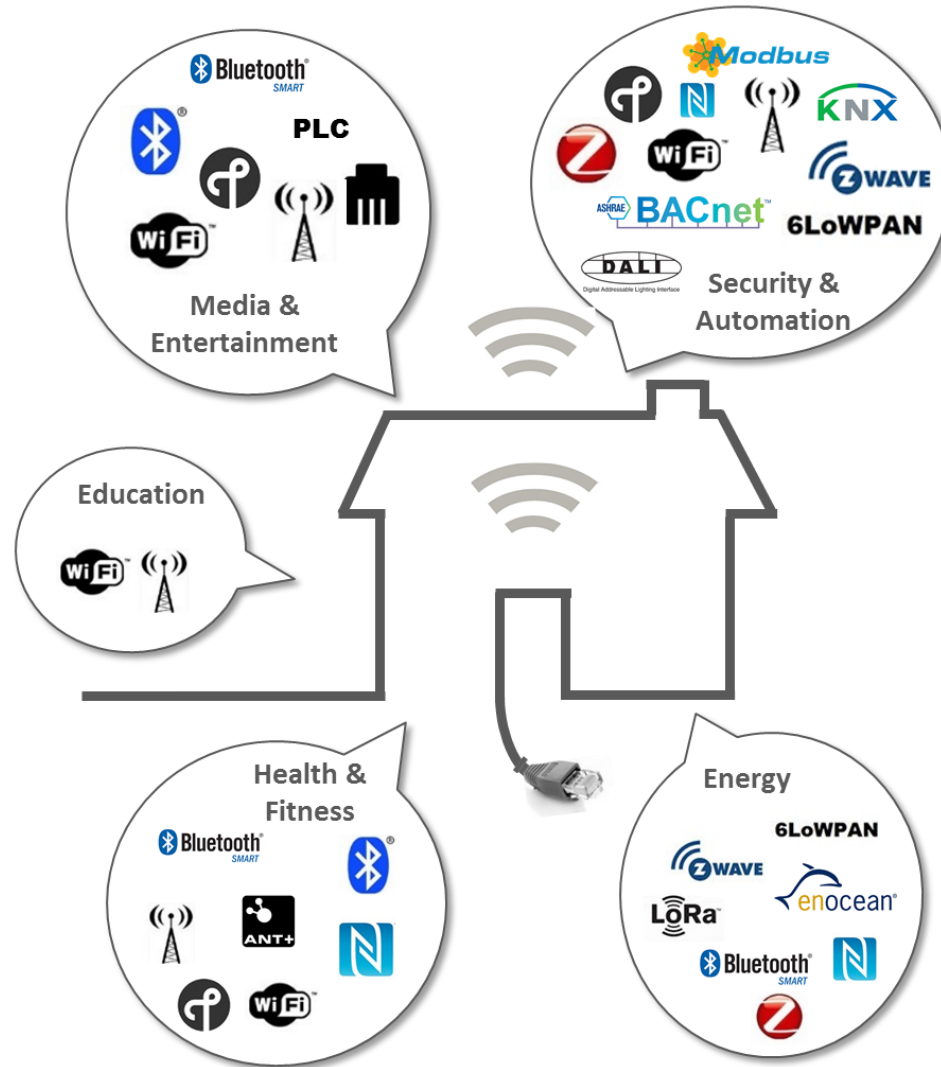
Bluetooth SMART

PLC

WiFi

Media & Entertainment

Modbus

KNX

WiFi

Z WAVE

ASHRAE BACnet

6LoWPAN

DALI
Digital Addressable Lighting Interface

Security & Automation

Education

WiFi

Health & Fitness

Bluetooth SMART

ANT+

WiFi

Energy

6LoWPAN

Z WAVE

enocean

LoRa

Bluetooth SMART